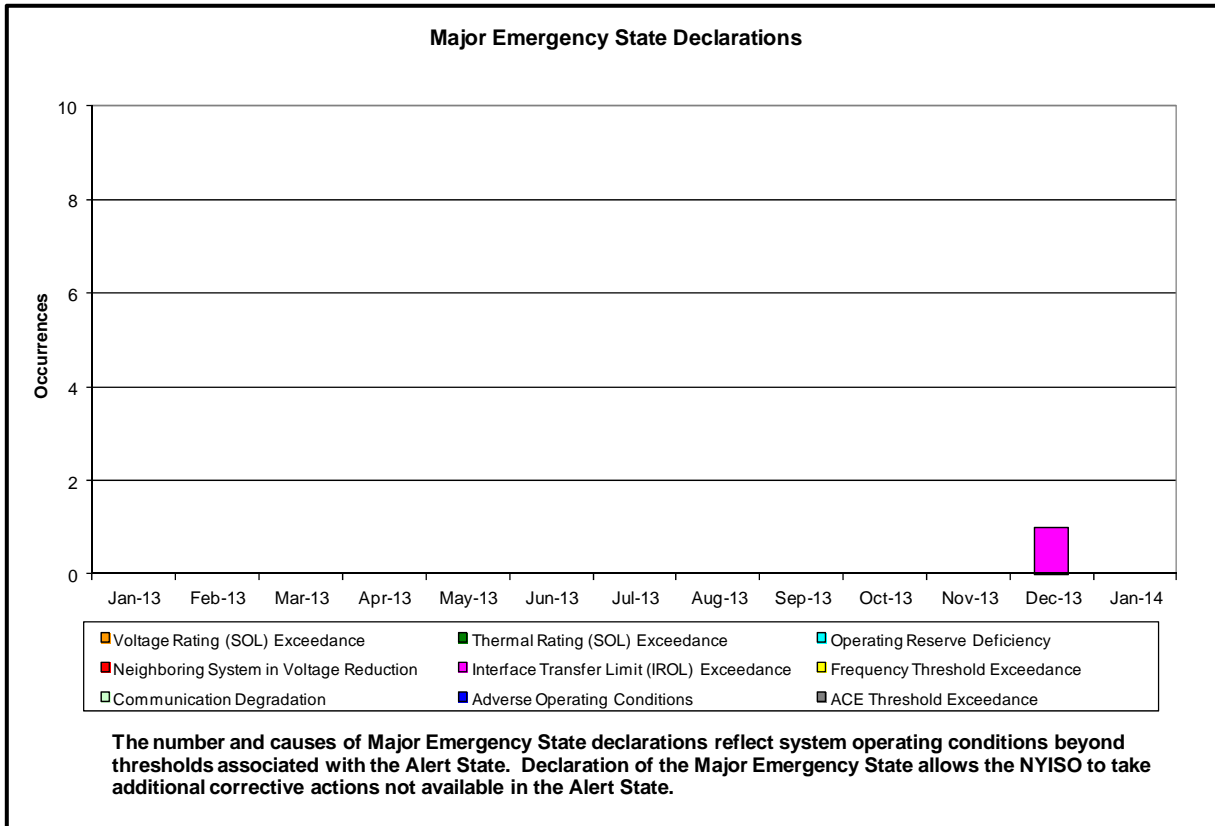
Major Emergency State Declarations

10
8
6
4
2
0

Occurrences

Jan-13 Feb-13 Mar-13 Apr-13 May-13 Jun-13 Jul-13 Aug-13 Sep-13 Oct-13 Nov-13 Dec-13 Jan-14

Voltage Rating (SOL) Exceedance
Thermal Rating (SOL) Exceedance
Operating Reserve Deficiency
Neighboring System in Voltage Reduction
Interface Transfer Limit (IROL) Exceedance
Frequency Threshold Exceedance
Communication Degradation
Adverse Operating Conditions
ACE Threshold Exceedance

The number and causes of Major Emergency State declarations reflect system operating conditions beyond thresholds associated with the Alert State. Declaration of the Major Emergency State allows the NYISO to take additional corrective actions not available in the Alert State.